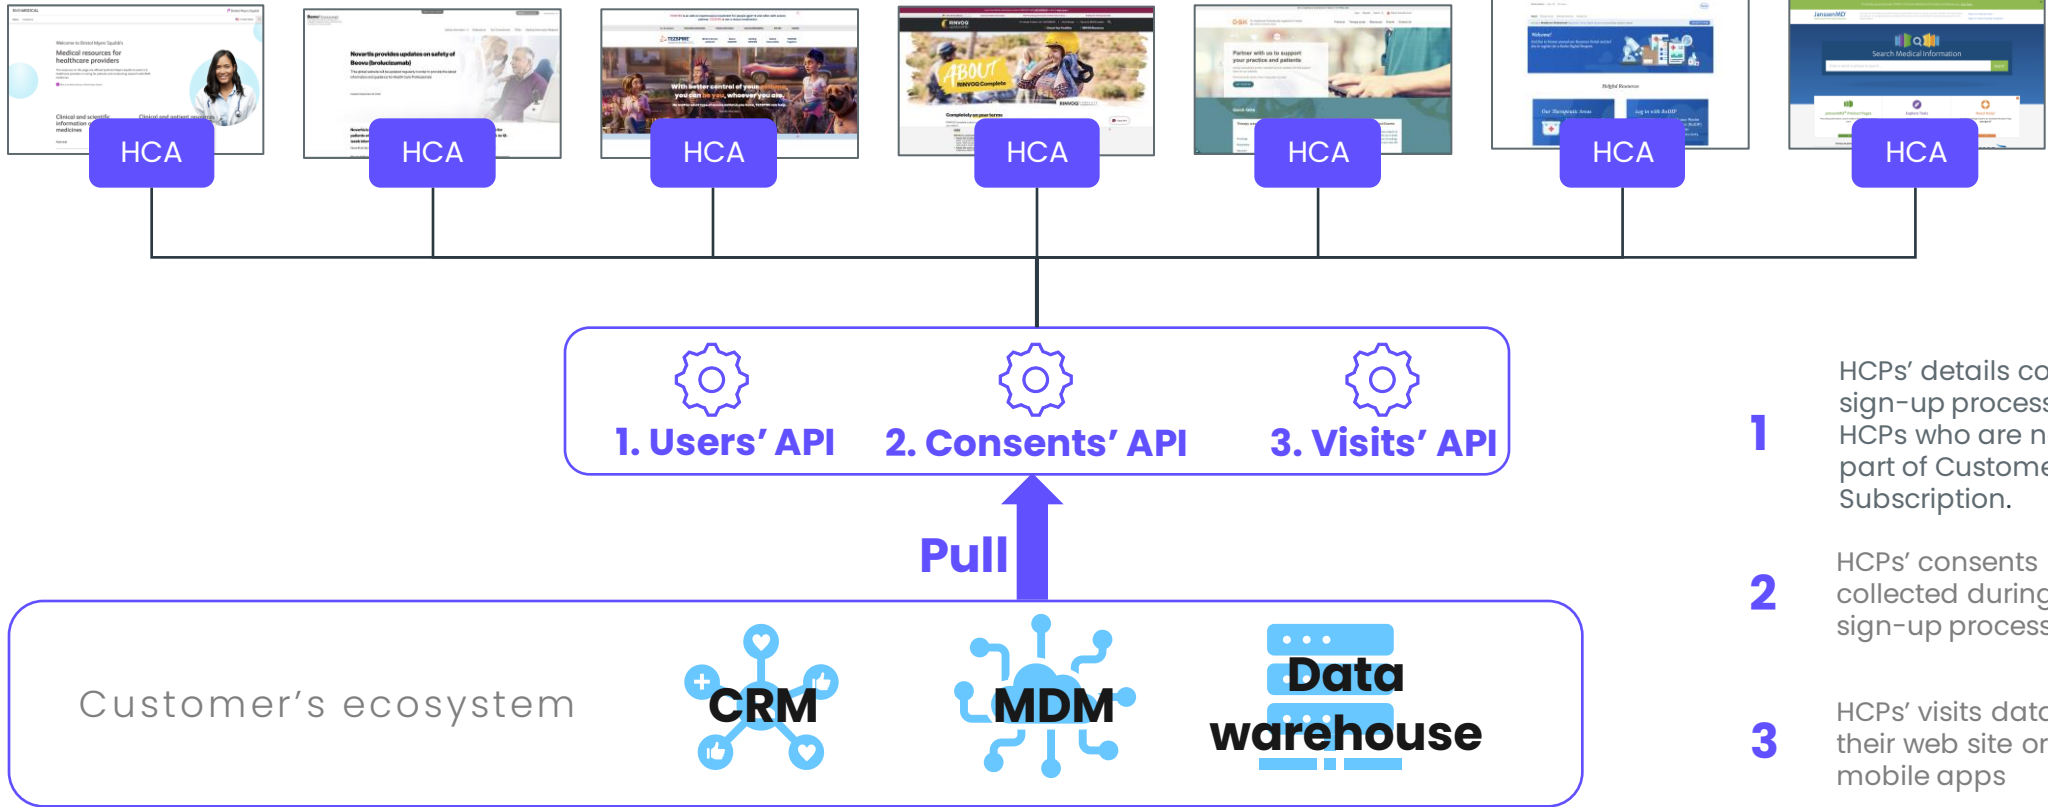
HCA HCA HCA HCA HCA HCA HCA

1. Users' API 2. Consents' API 3. Visits' API

Pull

Customer's ecosystem

CRM

MDM

Data warehouse

1 HCPs' details co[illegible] sign-up process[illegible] HCPs who are n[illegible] part of Custome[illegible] Subscription.

2 HCPs' consents collected during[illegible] sign-up process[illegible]

3 HCPs' visits dat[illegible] their web site or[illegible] mobile apps